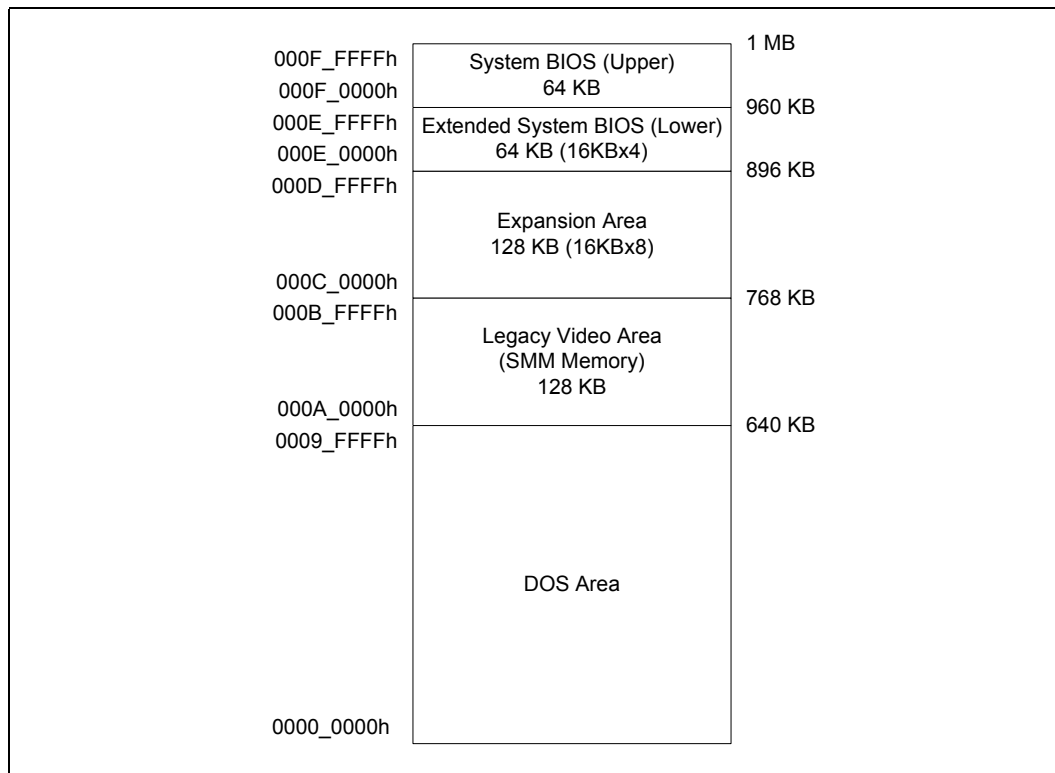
000F_FFFFh
000F_0000h
System BIOS (Upper)
64 KB
1 MB
960 KB

000E_FFFFh
000E_0000h
Extended System BIOS (Lower)
64 KB (16KBx4)
896 KB

000D_FFFFh
Expansion Area
128 KB (16KBx8)
000C_0000h
768 KB

000B_FFFFh
Legacy Video Area
(SMM Memory)
128 KB
000A_0000h
640 KB

0009_FFFFh
DOS Area
0000_0000h